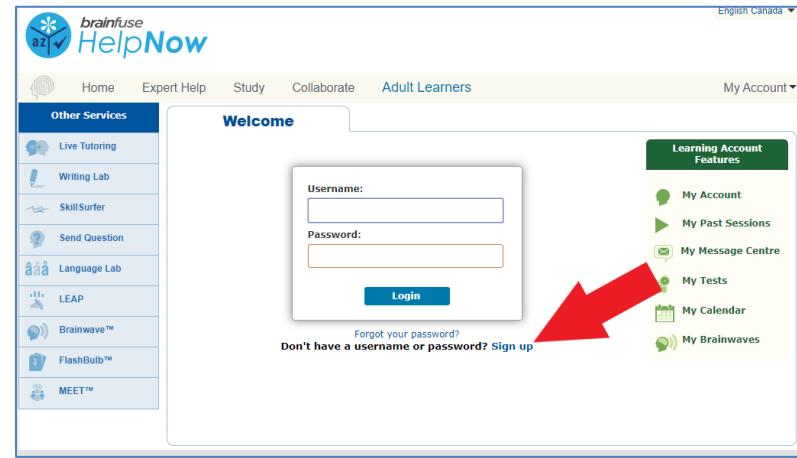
English Canada

brainfuse HelpNow

Home Expert Help Study Collaborate Adult Learners My Account

Other Services

Live Tutoring

Writing Lab

SkillSurfer

Send Question

Language Lab

LEAP

Brainwave™

FlashBulb™

MEET™

Welcome

Username:

Password:

Login

Forgot your password?

Don't have a username or password? Sign up

Learning Account Features

My Account

My Past Sessions

My Message Centre

My Tests

My Calendar

My Brainwaves